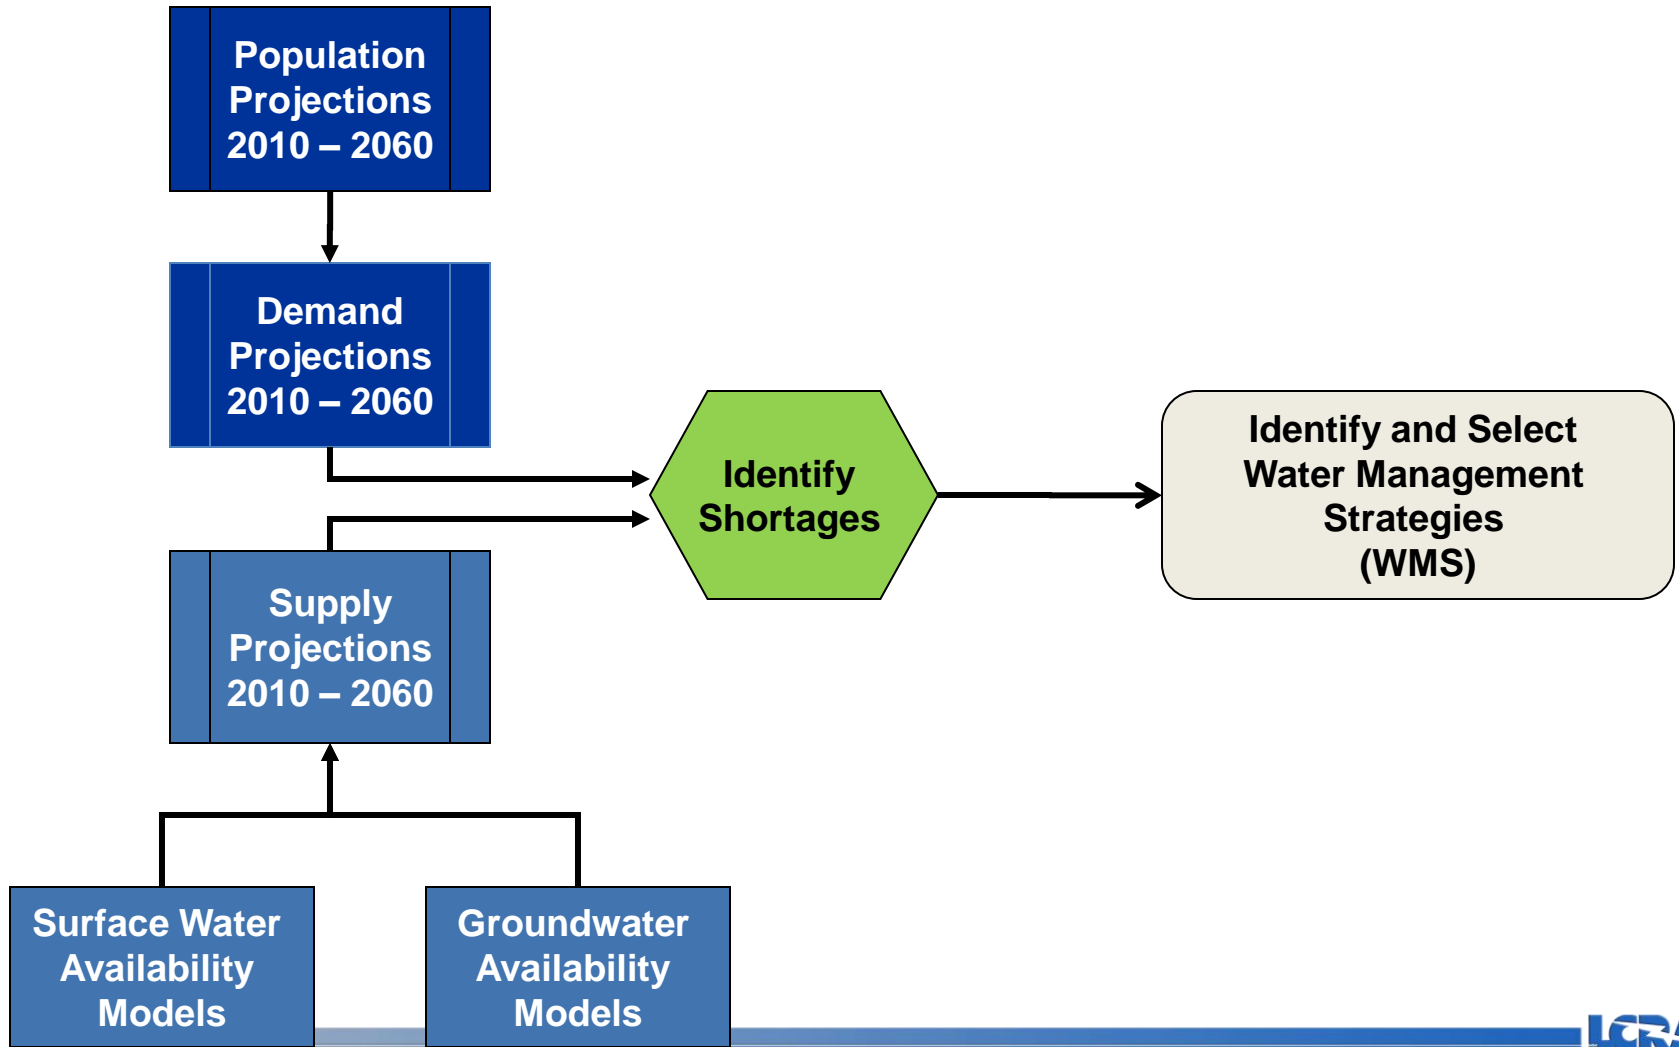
Population Projections 2010 – 2060

Demand Projections 2010 – 2060

Identify Shortages

Identify and Select Water Management Strategies (WMS)

Supply Projections 2010 – 2060

Surface Water Availability Models

Groundwater Availability Models

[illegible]